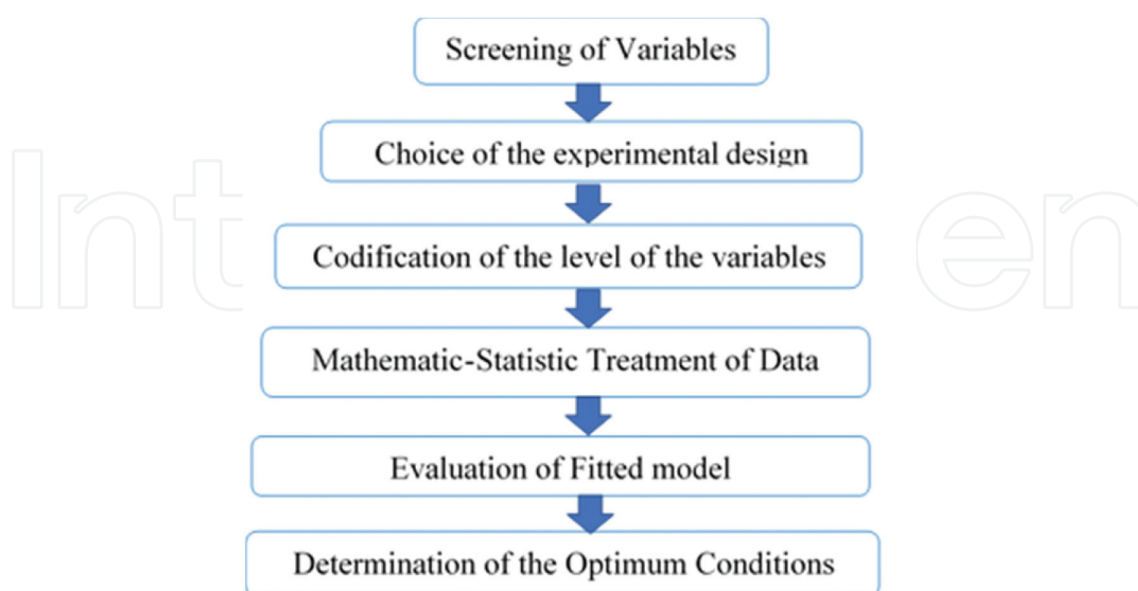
Screening of Variables

Choice of the experimental design

Codification of the level of the variables

Mathematic-Statistic Treatment of Data

Evaluation of Fitted model

Determination of the Optimum Conditions